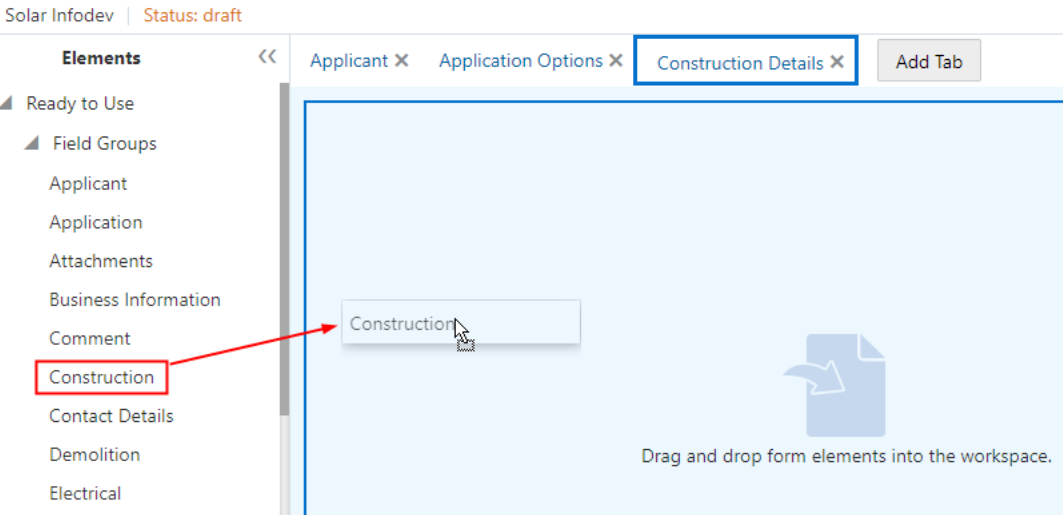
Solar Infodev | Status: draft

Elements

Ready to Use

Field Groups

Applicant

Application

Attachments

Business Information

Comment

Construction

Contact Details

Demolition

Electrical

Applicant ✕ Application Options ✕ Construction Details ✕ Add Tab

Construction

Drag and drop form elements into the workspace.